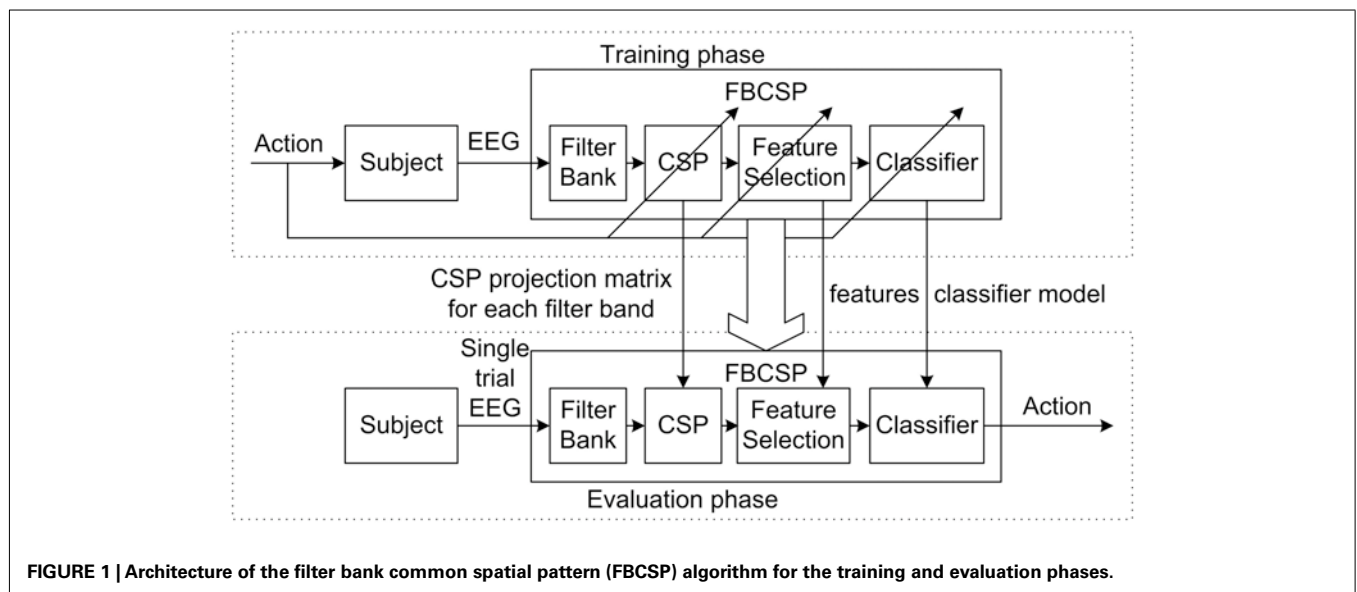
Training phase

FBCSP

Action

Subject

EEG

Filter Bank

CSP

Feature Selection

Classifier

CSP projection matrix for each filter band

features

classifier model

Single trial EEG

FBCSP

Subject

Filter Bank

CSP

Feature Selection

Classifier

Action

Evaluation phase

FIGURE 1 | Architecture of the filter bank common spatial pattern (FBCSP) algorithm for the training and evaluation phases.